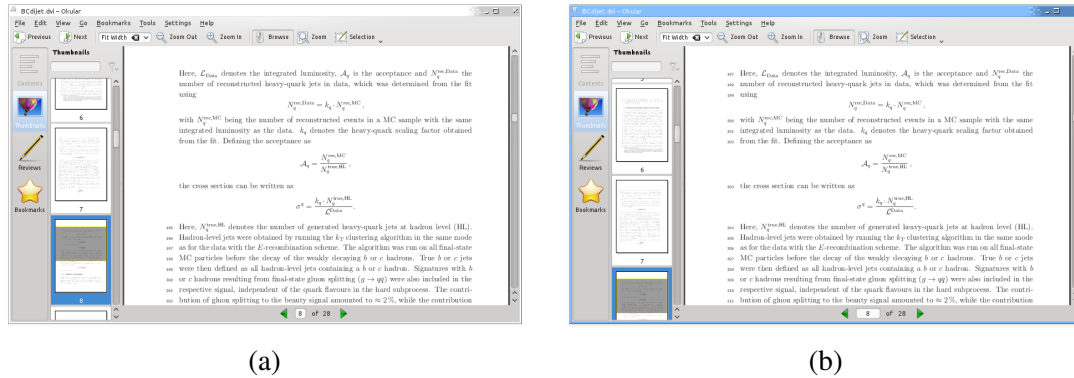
BCdijet.dvi – Okular

File Edit View Go Bookmarks Tools Settings Help

Previous Next Fit Width Zoom Out Zoom In Browse Zoom Selection

Thumbnails

Contents Thumbnails Reviews Bookmarks

6 7 8

Here, $\mathcal{L}_{\rm Data}$ denotes the integrated luminosity, $\mathcal{A}_q$ is the acceptance and $N_q^{\rm rec,Data}$ the number of reconstructed heavy-quark jets in data, which was determined from the fit using

$N_q^{\rm rec,Data} = k_q \cdot N_q^{\rm rec,MC}$,

with $N_q^{\rm rec,MC}$ being the number of reconstructed events in a MC sample with the same integrated luminosity as the data. $k_q$ denotes the heavy-quark scaling factor obtained from the fit. Defining the acceptance as

$\mathcal{A}_q = \frac{N_q^{\rm rec,MC}}{N_q^{\rm true,HL}}$,

the cross section can be written as

$\sigma^q = \frac{k_q \cdot N_q^{\rm true,HL}}{\mathcal{L}^{\rm Data}}$.

Here, $N_q^{\rm true,HL}$ denotes the number of generated heavy-quark jets at hadron level (HL). Hadron-level jets were obtained by running the $k_T$ clustering algorithm in the same mode as for the data with the $E$-recombination scheme. The algorithm was run on all final-state MC particles before the decay of the weakly decaying $b$ or $c$ hadrons. True $b$ or $c$ jets were then defined as all hadron-level jets containing a $b$ or $c$ hadron. Signatures with $b$ or $c$ hadrons resulting from final-state gluon splitting ($g \to q\bar{q}$) were also included in the respective signal, independent of the quark flavours in the hard subprocess. The contribution of gluon splitting to the beauty signal amounted to $\approx 2\%$, while the contribution

8 of 28

(a)

BCdijet.dvi – Okular

File Edit View Go Bookmarks Tools Settings Help

Previous Next Fit Width Zoom Out Zoom In Browse Zoom Selection

Thumbnails

Contents Thumbnails Reviews Bookmarks

5 6 7

Here, $\mathcal{L}_{\rm Data}$ denotes the integrated luminosity, $\mathcal{A}_q$ is the acceptance and $N_q^{\rm rec,Data}$ the number of reconstructed heavy-quark jets in data, which was determined from the fit using

$N_q^{\rm rec,Data} = k_q \cdot N_q^{\rm rec,MC}$,

with $N_q^{\rm rec,MC}$ being the number of reconstructed events in a MC sample with the same integrated luminosity as the data. $k_q$ denotes the heavy-quark scaling factor obtained from the fit. Defining the acceptance as

$\mathcal{A}_q = \frac{N_q^{\rm rec,MC}}{N_q^{\rm true,HL}}$,

the cross section can be written as

$\sigma^q = \frac{k_q \cdot N_q^{\rm true,HL}}{\mathcal{L}^{\rm Data}}$.

Here, $N_q^{\rm true,HL}$ denotes the number of generated heavy-quark jets at hadron level (HL). Hadron-level jets were obtained by running the $k_T$ clustering algorithm in the same mode as for the data with the $E$-recombination scheme. The algorithm was run on all final-state MC particles before the decay of the weakly decaying $b$ or $c$ hadrons. True $b$ or $c$ jets were then defined as all hadron-level jets containing a $b$ or $c$ hadron. Signatures with $b$ or $c$ hadrons resulting from final-state gluon splitting ($g \to q\bar{q}$) were also included in the respective signal, independent of the quark flavours in the hard subprocess. The contribution of gluon splitting to the beauty signal amounted to $\approx 2\%$, while the contribution

8 of 28

(b)